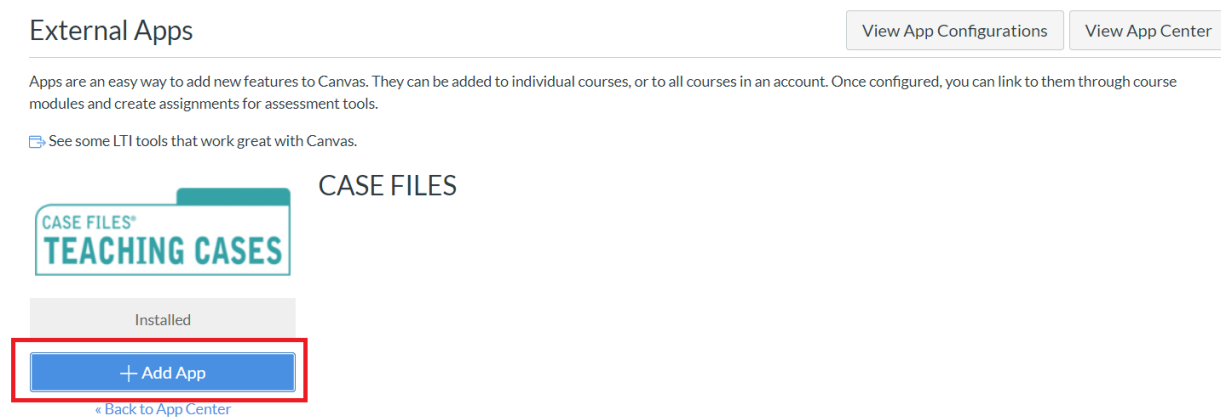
External Apps

View App Configurations

View App Center

Apps are an easy way to add new features to Canvas. They can be added to individual courses, or to all courses in an account. Once configured, you can link to them through course modules and create assignments for assessment tools.

See some LTI tools that work great with Canvas.

CASE FILES® TEACHING CASES

CASE FILES

Installed

+ Add App

« Back to App Center